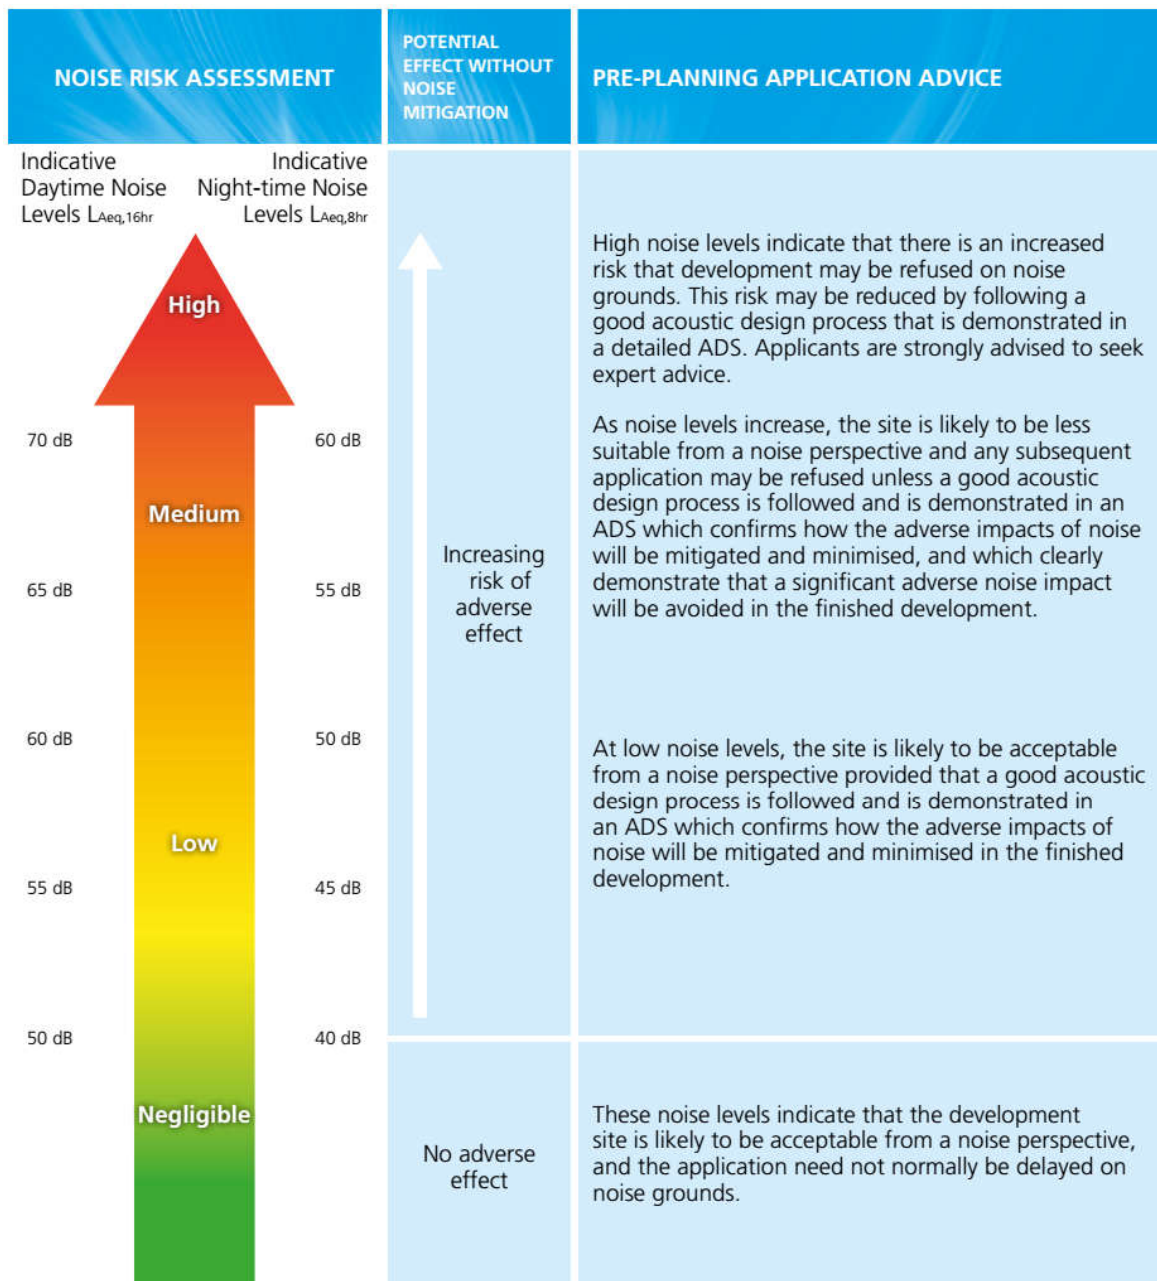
NOISE RISK ASSESSMENT

POTENTIAL EFFECT WITHOUT NOISE MITIGATION

PRE-PLANNING APPLICATION ADVICE

Indicative Daytime Noise Levels $L_{Aeq,16hr}$

Indicative Night-time Noise Levels $L_{Aeq,8hr}$

High

70 dB

60 dB

Medium

65 dB

55 dB

60 dB

50 dB

Low

55 dB

45 dB

50 dB

40 dB

Negligible

Increasing risk of adverse effect

High noise levels indicate that there is an increased risk that development may be refused on noise grounds. This risk may be reduced by following a good acoustic design process that is demonstrated in a detailed ADS. Applicants are strongly advised to seek expert advice.

As noise levels increase, the site is likely to be less suitable from a noise perspective and any subsequent application may be refused unless a good acoustic design process is followed and is demonstrated in an ADS which confirms how the adverse impacts of noise will be mitigated and minimised, and which clearly demonstrate that a significant adverse noise impact will be avoided in the finished development.

At low noise levels, the site is likely to be acceptable from a noise perspective provided that a good acoustic design process is followed and is demonstrated in an ADS which confirms how the adverse impacts of noise will be mitigated and minimised in the finished development.

No adverse effect

These noise levels indicate that the development site is likely to be acceptable from a noise perspective, and the application need not normally be delayed on noise grounds.